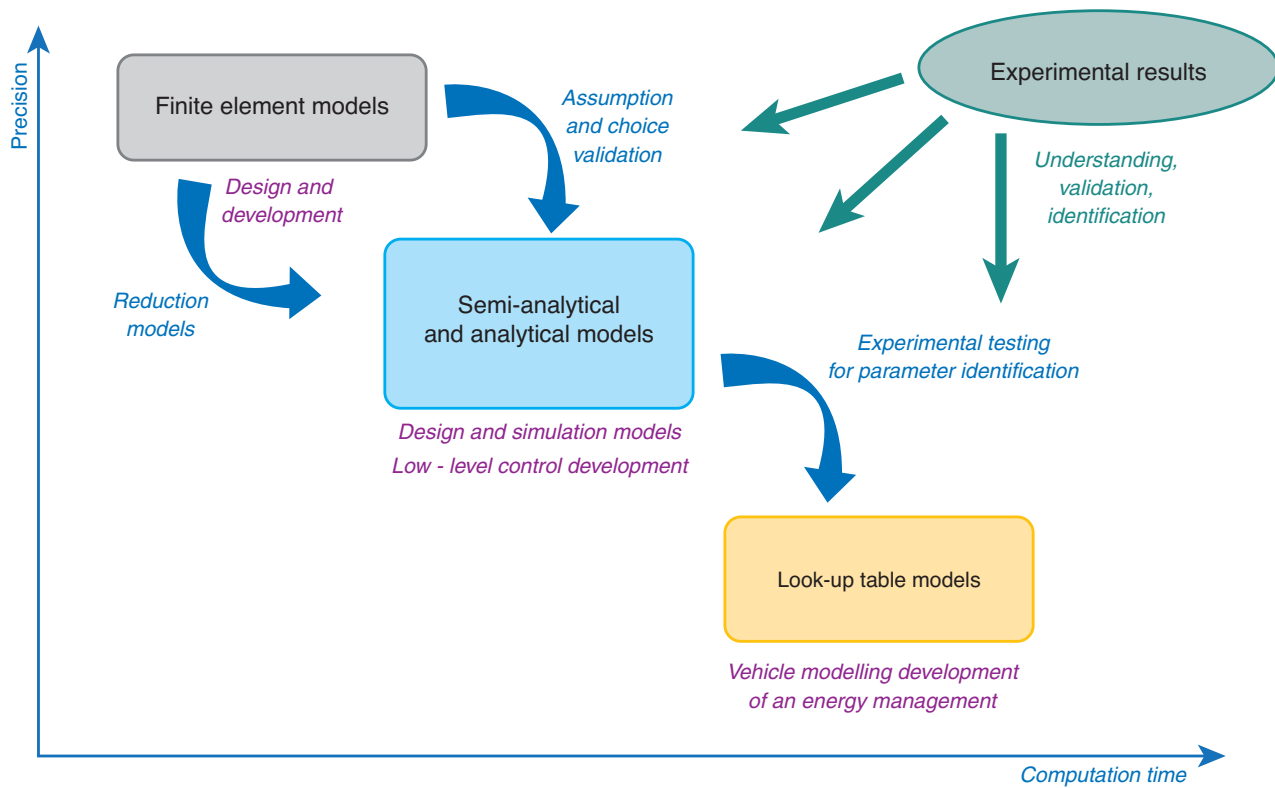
Precision

Finite element models

Assumption and choice validation

Experimental results

Design and development

Understanding, validation, identification

Reduction models

Semi-analytical and analytical models

Experimental testing for parameter identification

Design and simulation models
Low - level control development

Look-up table models

Vehicle modelling development of an energy management

Computation time